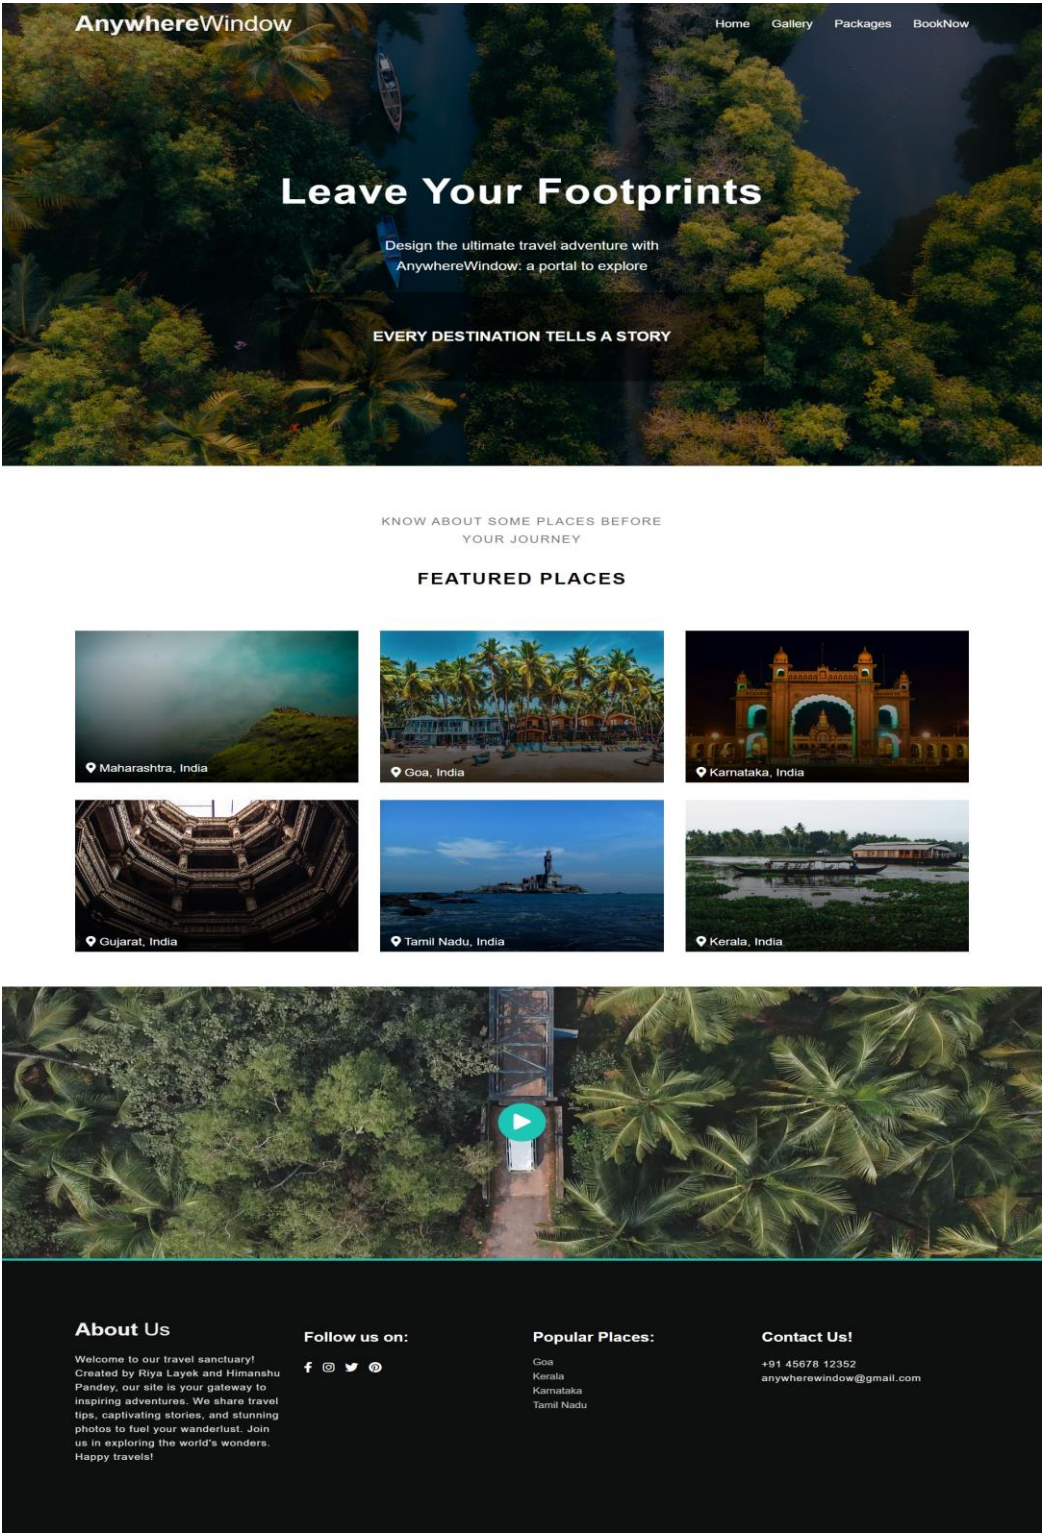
AnywhereWindow

Home Gallery Packages BookNow

Leave Your Footprints

Design the ultimate travel adventure with AnywhereWindow: a portal to explore

EVERY DESTINATION TELLS A STORY

KNOW ABOUT SOME PLACES BEFORE YOUR JOURNEY

FEATURED PLACES

Maharashtra, India

Goa, India

Karnataka, India

Gujarat, India

Tamil Nadu, India

Kerala, India

About Us

Welcome to our travel sanctuary! Created by Riya Layek and Himanshu Pandey, our site is your gateway to inspiring adventures. We share travel tips, captivating stories, and stunning photos to fuel your wanderlust. Join us in exploring the world's wonders. Happy travels!

Follow us on:

Popular Places:

Goa
Kerala
Karnataka
Tamil Nadu

Contact Us!

+91 45678 12352
anywherewindow@gmail.com